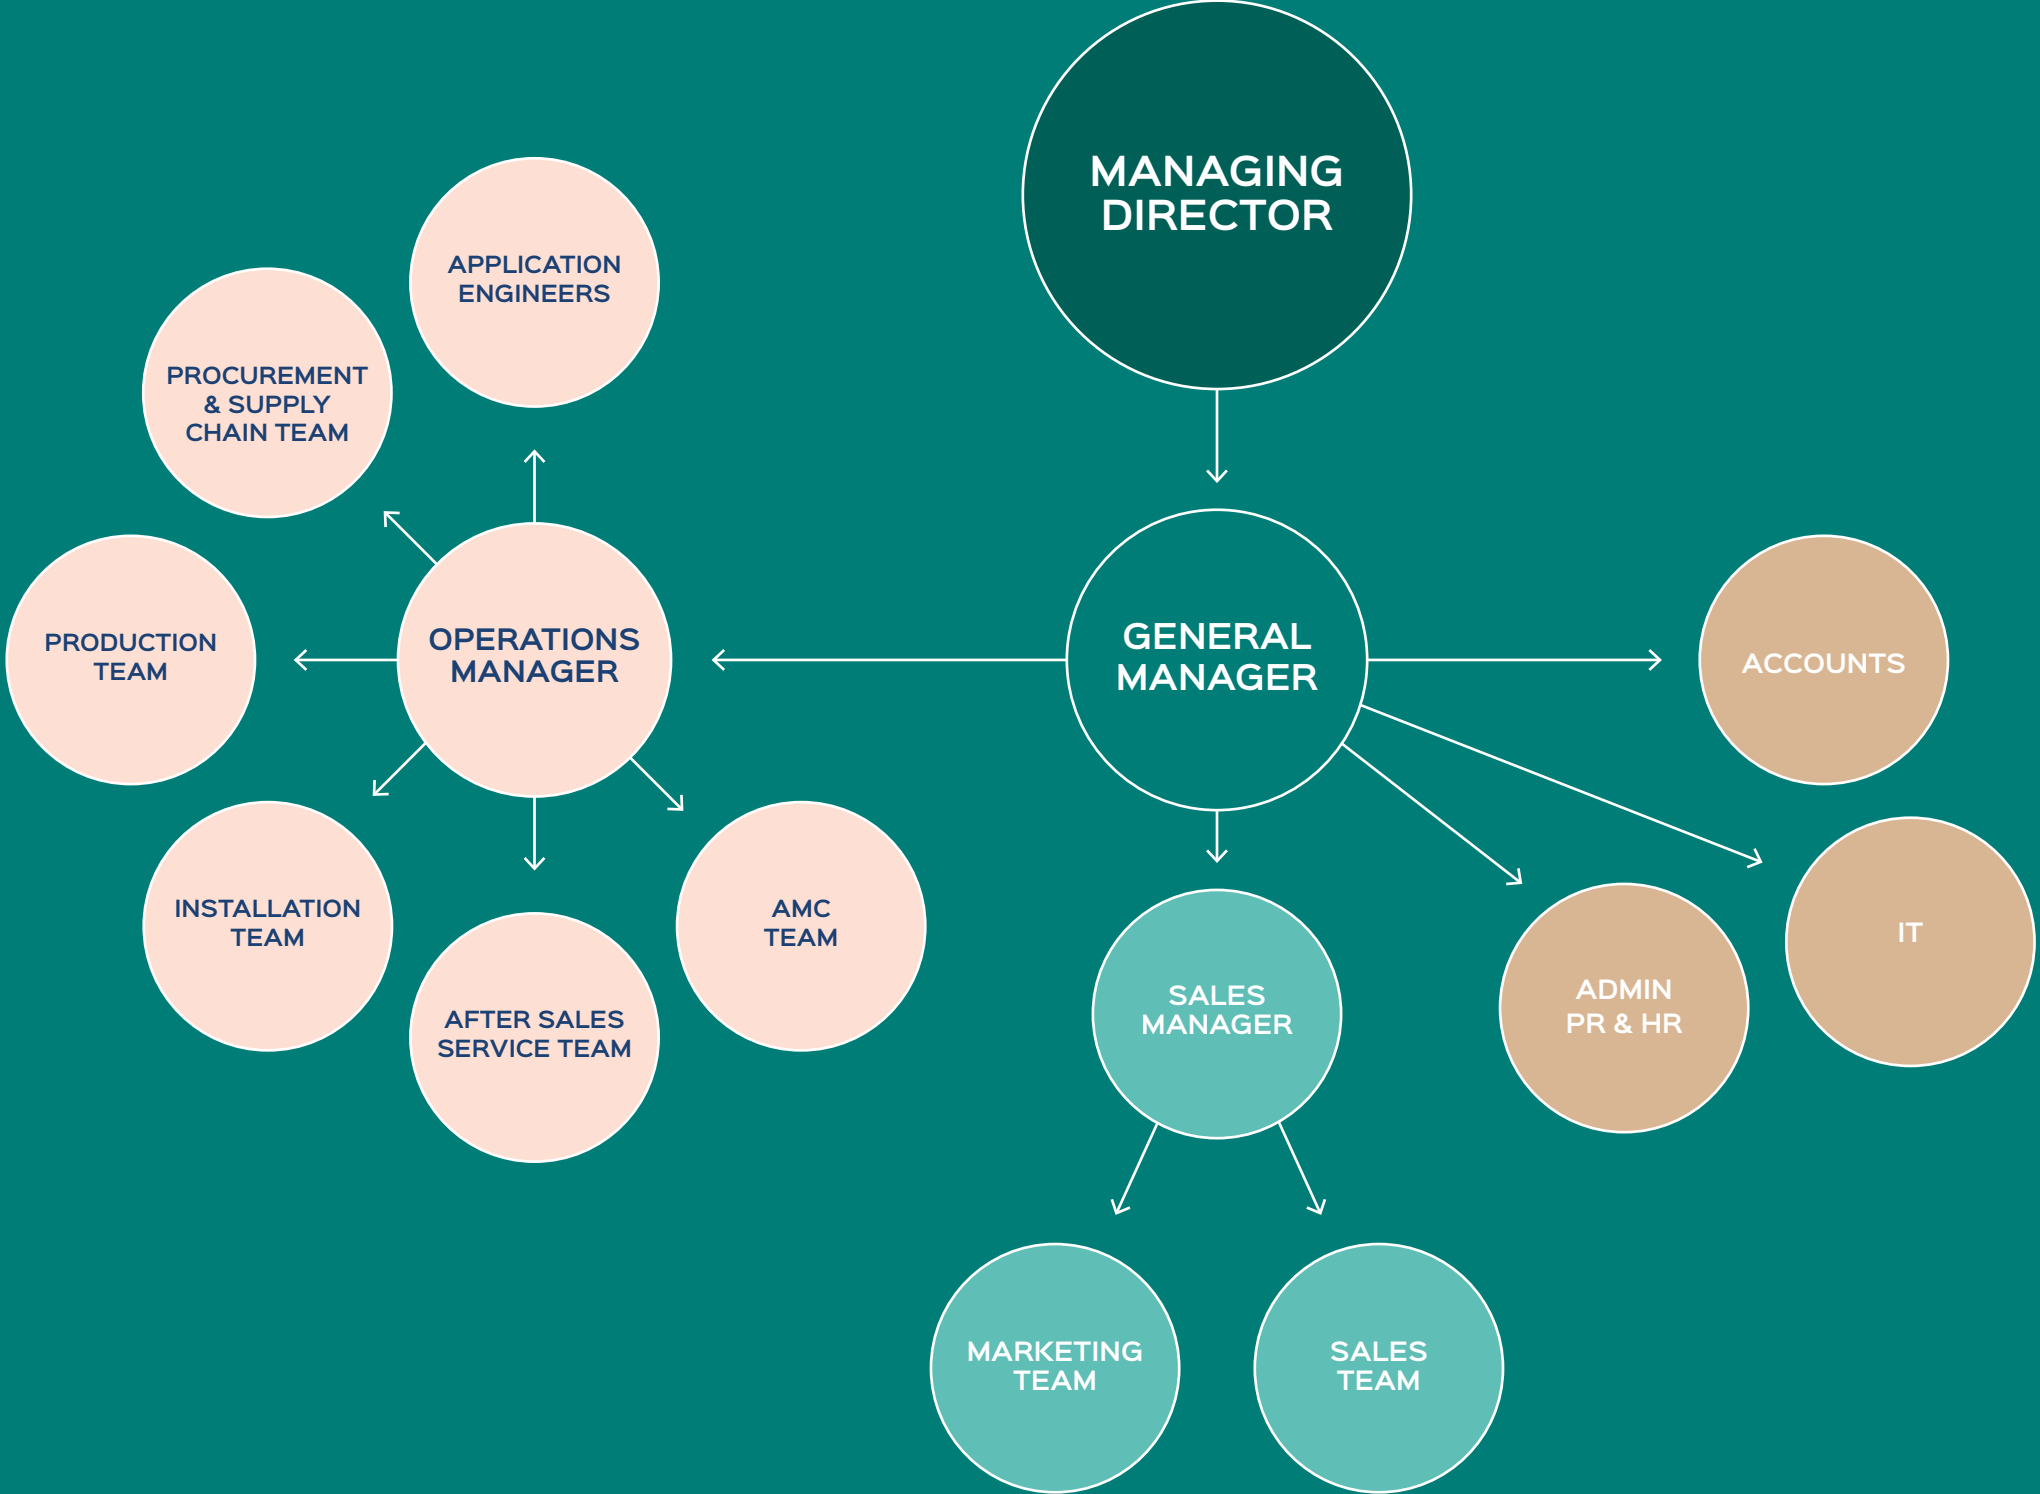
MANAGING DIRECTOR

GENERAL MANAGER

OPERATIONS MANAGER

APPLICATION ENGINEERS

PROCUREMENT & SUPPLY CHAIN TEAM

PRODUCTION TEAM

INSTALLATION TEAM

AFTER SALES SERVICE TEAM

AMC TEAM

ACCOUNTS

IT

ADMIN PR & HR

SALES MANAGER

MARKETING TEAM

SALES TEAM